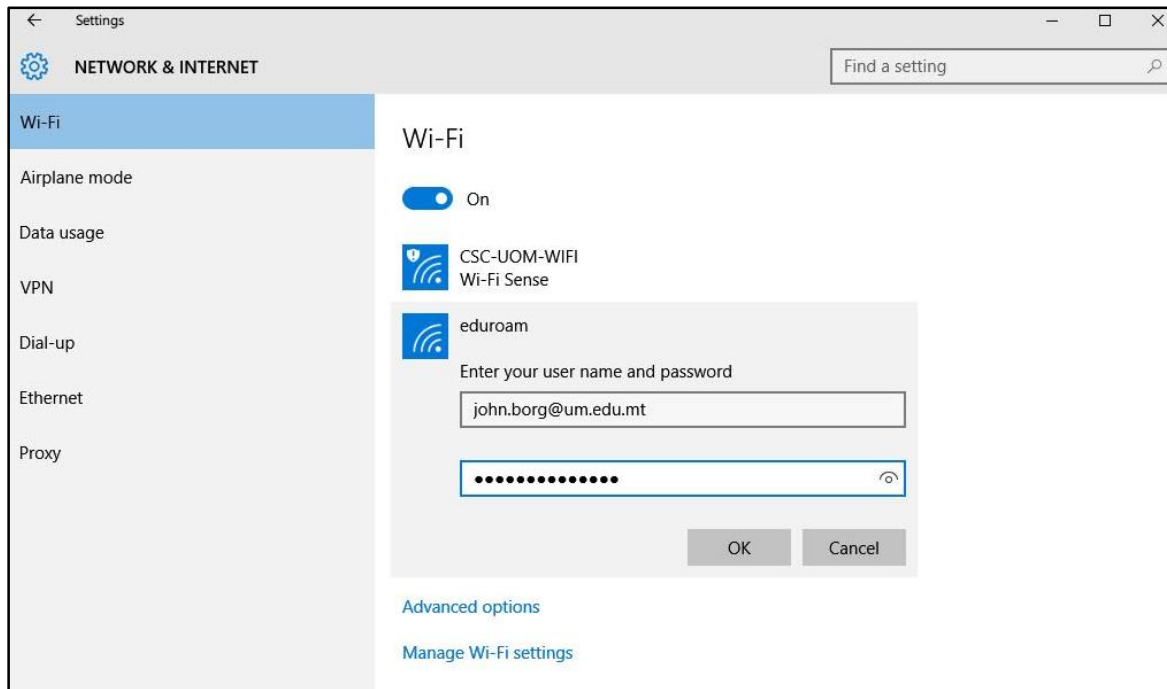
Settings

NETWORK & INTERNET

Find a setting

Wi-Fi

Airplane mode

Data usage

VPN

Dial-up

Ethernet

Proxy

Wi-Fi

On

CSC-UOM-WIFI
Wi-Fi Sense

eduroam

Enter your user name and password

john.borg@um.edu.mt

••••••••••••••

OK

Cancel

Advanced options

Manage Wi-Fi settings